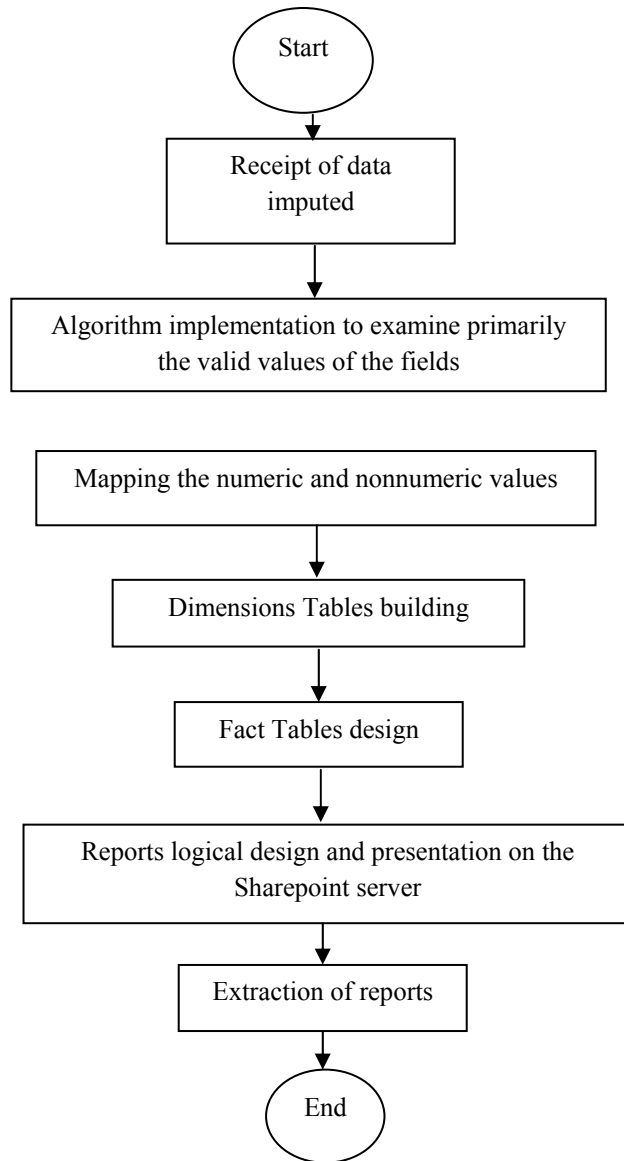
Start

Receipt of data imputed

Algorithm implementation to examine primarily the valid values of the fields

Mapping the numeric and nonnumeric values

Dimensions Tables building

Fact Tables design

Reports logical design and presentation on the Sharepoint server

Extraction of reports

End